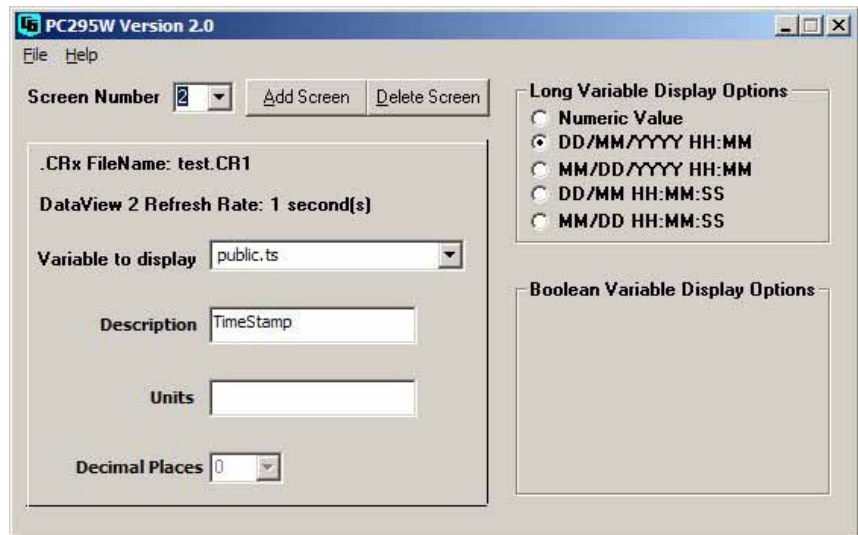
PC295W Version 2.0

File Help

Screen Number 2 Add Screen Delete Screen

.CRx FileName: test.CR1

DataView 2 Refresh Rate: 1 second(s)

Variable to display public.ts

Description TimeStamp

Units

Decimal Places 0

Long Variable Display Options
Numeric Value
DD/MM/YYYY HH:MM
MM/DD/YYYY HH:MM
DD/MM HH:MM:SS
MM/DD HH:MM:SS

Boolean Variable Display Options